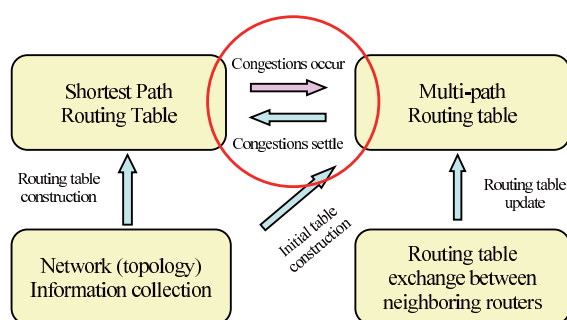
Shortest Path Routing Table

Congestions occur

Congestions settle

Multi-path Routing table

Routing table construction

Initial table construction

Routing table update

Network (topology) Information collection

Routing table exchange between neighboring routers